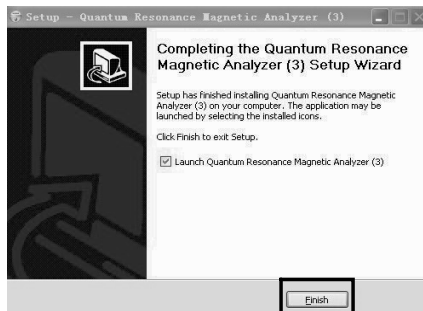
Setup - Quantum Resonance Magnetic Analyzer (3)

Completing the Quantum Resonance Magnetic Analyzer (3) Setup Wizard

Setup has finished installing Quantum Resonance Magnetic Analyzer (3) on your computer. The application may be launched by selecting the installed icons.

Click Finish to exit Setup.

☑ Launch Quantum Resonance Magnetic Analyzer (3)

Finish